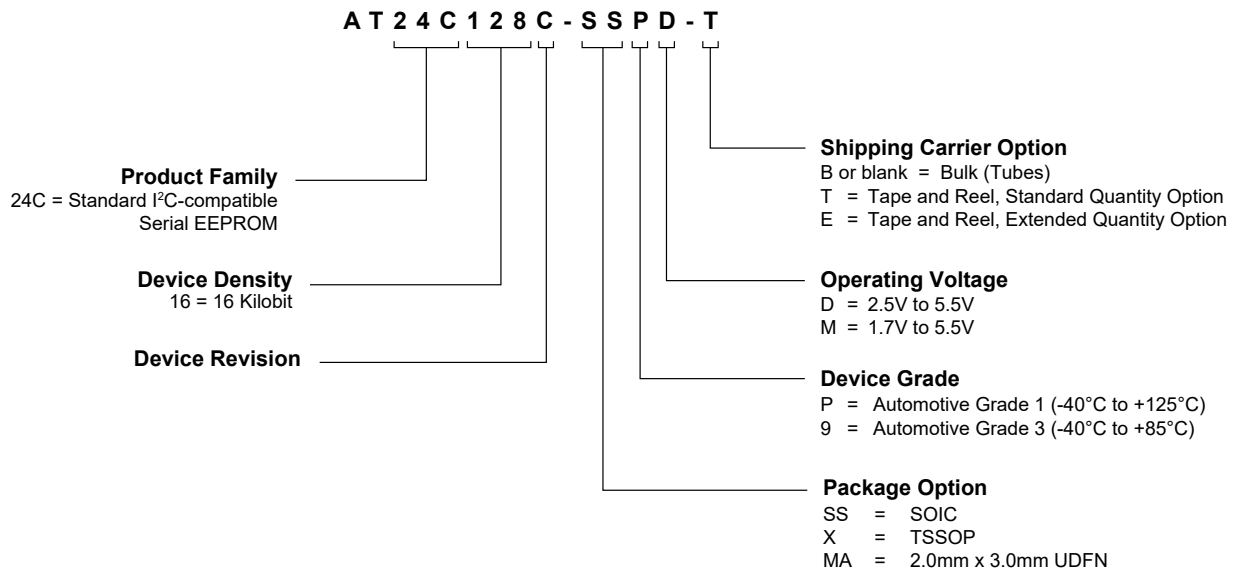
A T 2 4 C 1 2 8 C - S S P D - T

Product Family
24C = Standard I$^2$C-compatible Serial EEPROM

Device Density
16 = 16 Kilobit

Device Revision

Shipping Carrier Option
B or blank = Bulk (Tubes)
T = Tape and Reel, Standard Quantity Option
E = Tape and Reel, Extended Quantity Option

Operating Voltage
D = 2.5V to 5.5V
M = 1.7V to 5.5V

Device Grade
P = Automotive Grade 1 (-40°C to +125°C)
9 = Automotive Grade 3 (-40°C to +85°C)

Package Option
SS = SOIC
X = TSSOP
MA = 2.0mm x 3.0mm UDFN